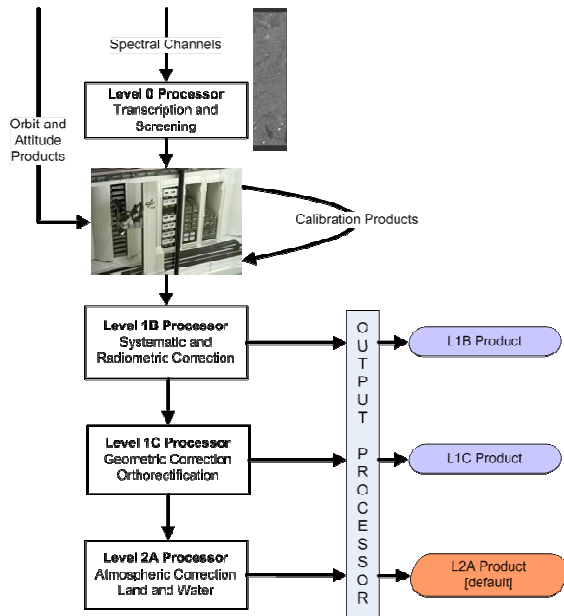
Spectral Channels

Level 0 Processor
Transcription and Screening

Orbit and Attitude Products

Calibration Products

Level 1B Processor
Systematic and Radiometric Correction

OUTPUT PROCESSOR

L1B Product

Level 1C Processor
Geometric Correction Orthorectification

L1C Product

Level 2A Processor
Atmospheric Correction Land and Water

L2A Product
[default]